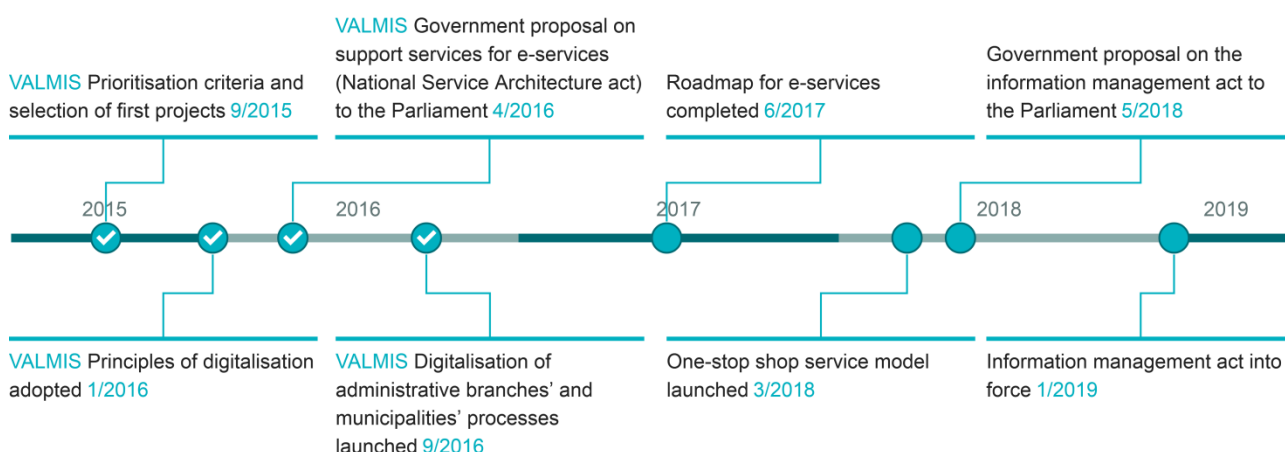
VALMIS Prioritisation criteria and selection of first projects 9/2015

VALMIS Government proposal on support services for e-services (National Service Architecture act) to the Parliament 4/2016

Roadmap for e-services completed 6/2017

Government proposal on the information management act to the Parliament 5/2018

2015

2016

2017

2018

2019

VALMIS Principles of digitalisation adopted 1/2016

VALMIS Digitalisation of administrative branches' and municipalities' processes launched 9/2016

One-stop shop service model launched 3/2018

Information management act into force 1/2019